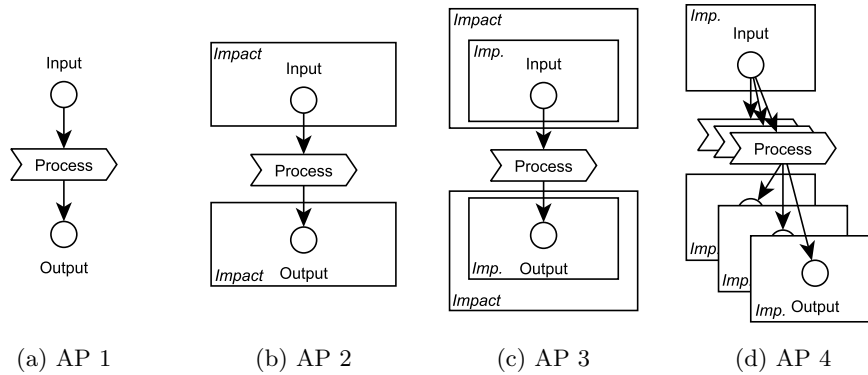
Input

Process

Output

(a) AP 1

Impact

Input

Process

Impact

Output

(b) AP 2

Impact

Imp.

Input

Process

Imp.

Output

Impact

(c) AP 3

Imp.

Input

Process

Imp.

Imp.

Imp.

Output

(d) AP 4